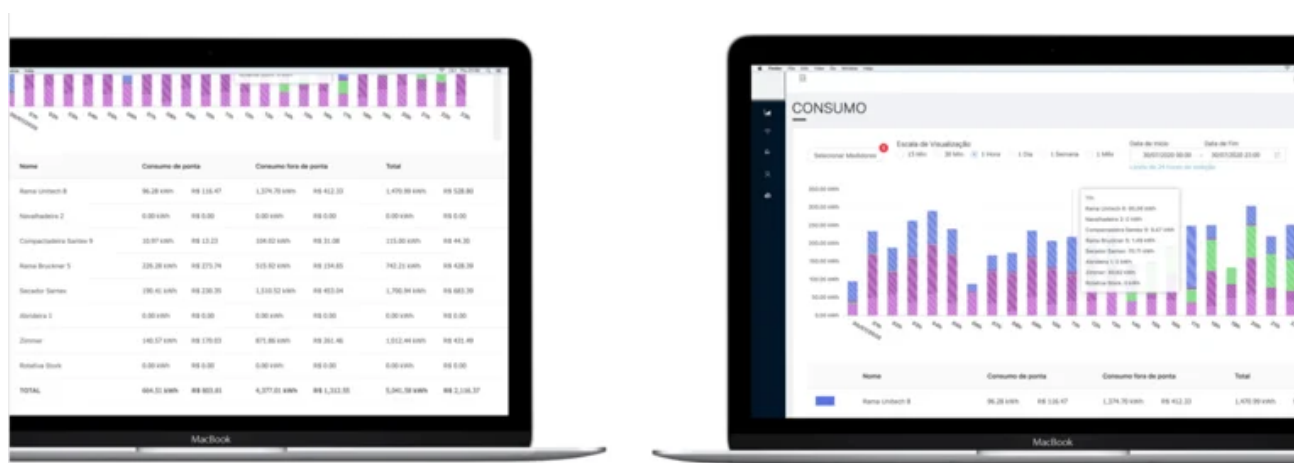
| Nome | Consumo de ponta | | Consumo fora de ponta | | Total | |
|---|---|---|---|---|---|---|
| Rama Unitech 8 | 96,28 kWh | R$ 116,47 | 1.374,70 kWh | R$ 412,33 | 1.470,99 kWh | R$ 528,80 |
| Navalhadeira 2 | 0,00 kWh | R$ 0,00 | 0,00 kWh | R$ 0,00 | 0,00 kWh | R$ 0,00 |
| Compactadeira Santex 9 | 10,97 kWh | R$ 13,22 | 104,02 kWh | R$ 31,08 | 115,00 kWh | R$ 44,35 |
| Rama Bruckner 5 | 226,28 kWh | R$ 273,74 | 515,92 kWh | R$ 154,65 | 742,21 kWh | R$ 428,39 |
| Secador Santex | 196,41 kWh | R$ 238,35 | 1.510,52 kWh | R$ 453,04 | 1.706,94 kWh | R$ 683,39 |
| Abridera 1 | 0,00 kWh | R$ 0,00 | 0,00 kWh | R$ 0,00 | 0,00 kWh | R$ 0,00 |
| Zimmer | 140,57 kWh | R$ 170,03 | 871,86 kWh | R$ 261,46 | 1.012,44 kWh | R$ 431,49 |
| Rotativa Stork | 0,00 kWh | R$ 0,00 | 0,00 kWh | R$ 0,00 | 0,00 kWh | R$ 0,00 |
| TOTAL | 664,51 kWh | R$ 803,81 | 4.377,01 kWh | R$ 1.312,55 | 5.041,59 kWh | R$ 2.116,37 |

MacBook

CONSUMO

Selecionar Medidores

Escala de Visualização

15 Min | 30 Min | 1 Hora | 1 Dia | 1 Semana | 1 Mês

Data de Início 30/07/2020 00:00

Data de Fim 30/07/2020 23:00

Limite de 24 horas de seleção

Rama Unitech 8: 60,08 kWh
Navalhadeira 2: 0 kWh
Compactadeira Santex 9: 9,47 kWh
Rama Bruckner 5: 1,48 kWh
Secador Santex: 70,11 kWh
Abridera 1: 0 kWh
Zimmer: 30,02 kWh
Rotativa Stork: 0 kWh

350,00 kWh
300,00 kWh
250,00 kWh
200,00 kWh
150,00 kWh
100,00 kWh
50,00 kWh
0,00 kWh

| | Nome | Consumo de ponta | | Consumo fora de ponta | | Total |
|---|---|---|---|---|---|---|
| | Rama Unitech 8 | 96,28 kWh | R$ 116,47 | 1.374,70 kWh | R$ 412,33 | 1.470,99 kWh |

MacBook